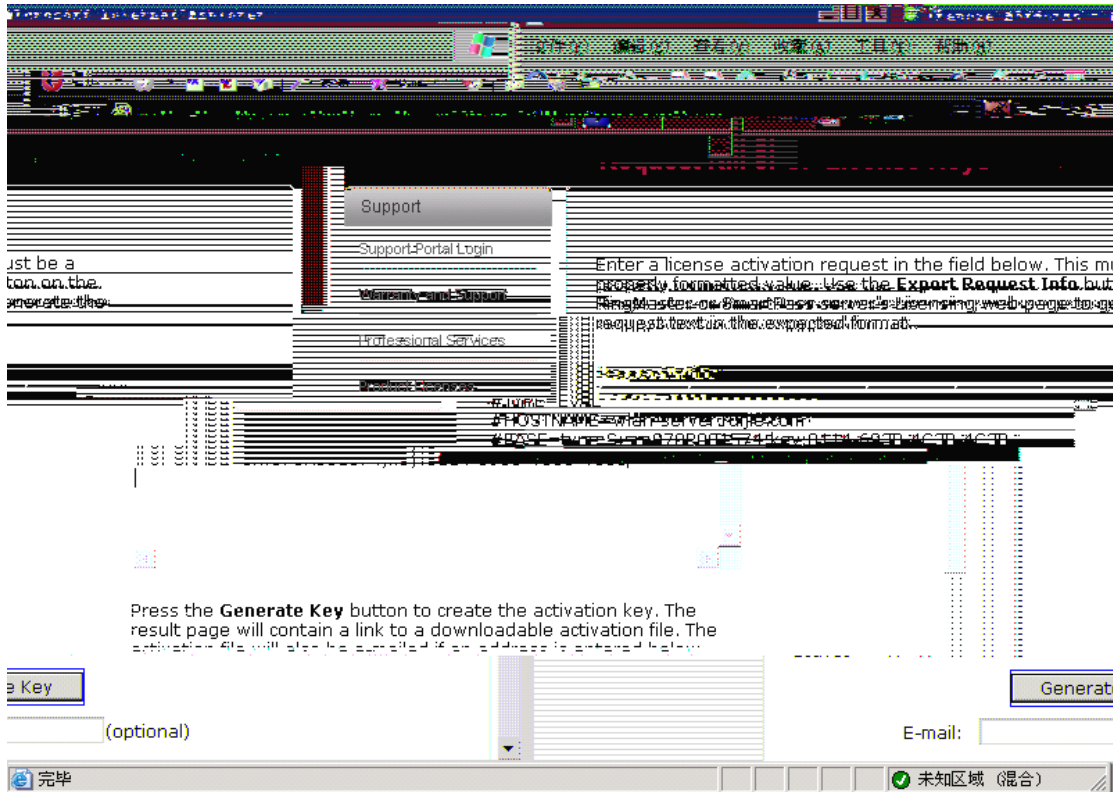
文件(F) 编辑(E) 查看(V) 收藏(A) 工具(T) 帮助(H)

Support

Support Portal Login

Warranty and Support

Professional Services

ust be a
ton on the
enerate the

Enter a license activation request in the field below. This mu
properly formatted value. Use the **Export Request Info** but
RingMaster or SmartPass server's Licensing web page to ge
request text in the expected format.

#HOSTNAME=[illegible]
#BASE=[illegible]

Press the **Generate Key** button to create the activation key. The result page will contain a link to a downloadable activation file. The activation file will also be e-mailed if an address is entered below.

e Key

(optional)

Generat

E-mail:

完毕

未知区域 (混合)